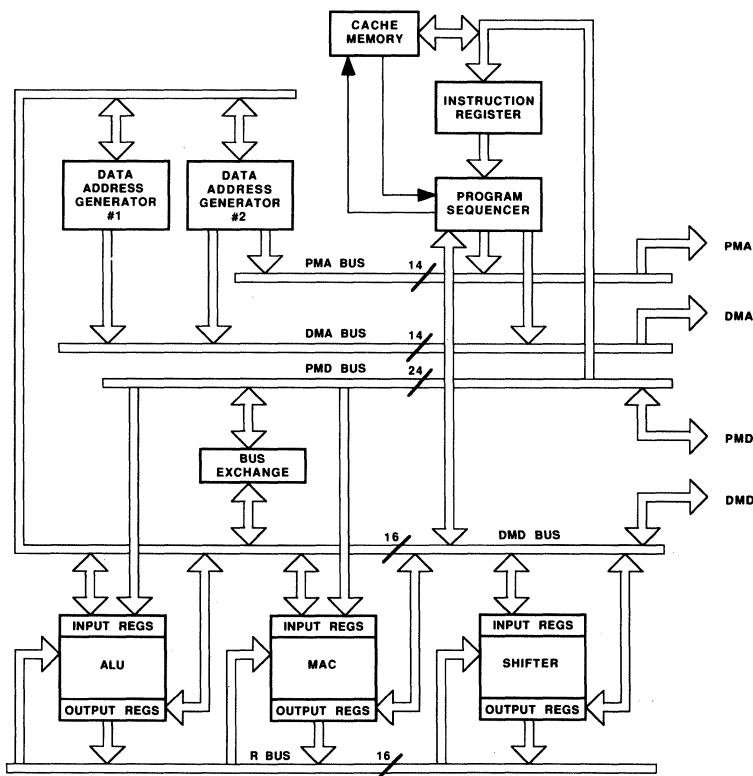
CACHE MEMORY

INSTRUCTION REGISTER

DATA ADDRESS GENERATOR #1

DATA ADDRESS GENERATOR #2

PROGRAM SEQUENCER

PMA BUS 14

PMA

DMA BUS 14

DMA

PMD BUS 24

PMD

BUS EXCHANGE

DMD

16 DMD BUS

INPUT REGS
ALU
OUTPUT REGS

INPUT REGS
MAC
OUTPUT REGS

INPUT REGS
SHIFTER
OUTPUT REGS

R BUS 16